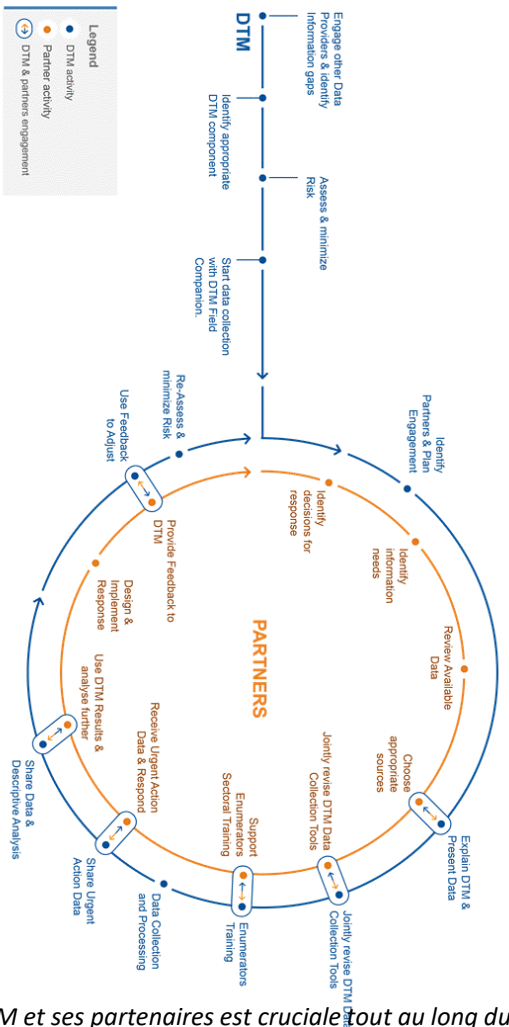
Legend
DTM activity
Partner activity
DTM & partners engagement

DTM

Engage other Data Providers & identify Information gaps

Identify appropriate DTM component

Assess & minimize Risk

Start data collection with DTM Field Companion.

Identify Partners & Plan Engagement

Explain DTM & Present Data

Jointly revise DTM Data Collection Tools

Enumerators Training

Data Collection and Processing

Share Urgent Action Data

Share Data & Descriptive Analysis

Use Feedback to Adjust

Re-Assess & minimize Risk

PARTNERS

Identify decisions for response

Identify information needs

Review Available Data

Choose appropriate sources

Jointly revise DTM Data Collection Tools

Support Enumerators Sectoral Training

Receive Urgent Action Data & Respond

Use DTM Results & analyse further

Design & Implement Response

Provide Feedback to DTM

M et ses partenaires est cruciale tout au long du